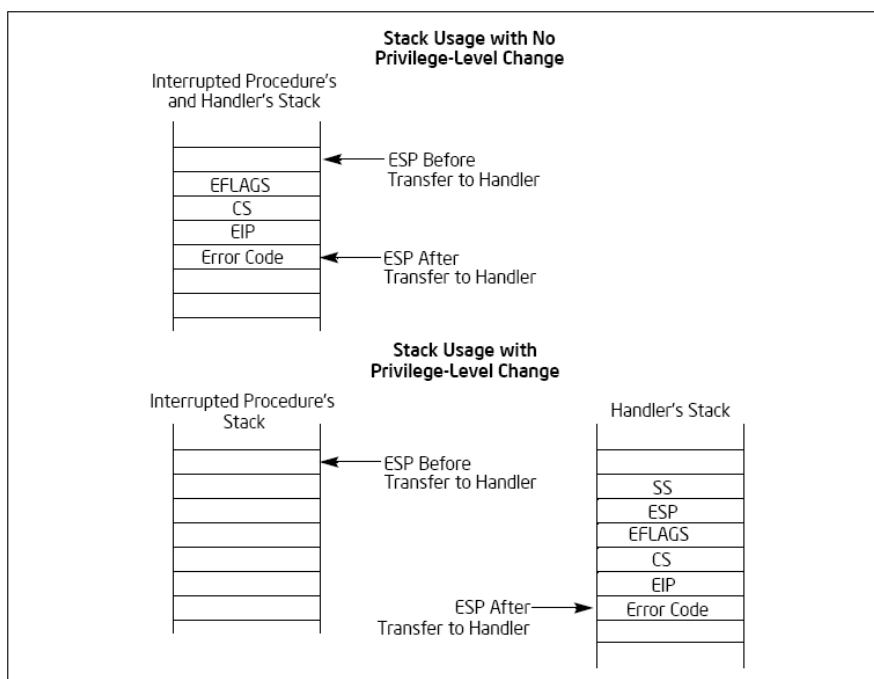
Stack Usage with No Privilege-Level Change

Interrupted Procedure's and Handler's Stack

ESP Before Transfer to Handler

EFLAGS

CS

EIP

Error Code

ESP After Transfer to Handler

Stack Usage with Privilege-Level Change

Interrupted Procedure's Stack

ESP Before Transfer to Handler

Handler's Stack

SS

ESP

EFLAGS

CS

EIP

ESP After Transfer to Handler

Error Code